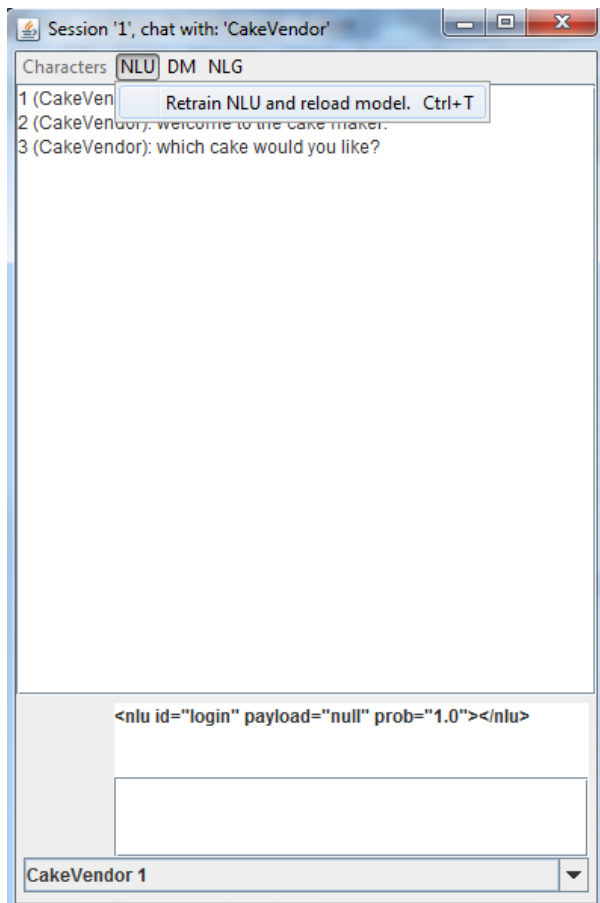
Session '1', chat with: 'CakeVendor'

Characters NLU DM NLG

Retrain NLU and reload model. Ctrl+T

1 (CakeVen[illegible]
2 (CakeVendor): welcome to the cake maker.
3 (CakeVendor): which cake would you like?

<nlu id="login" payload="null" prob="1.0"></nlu>

CakeVendor 1